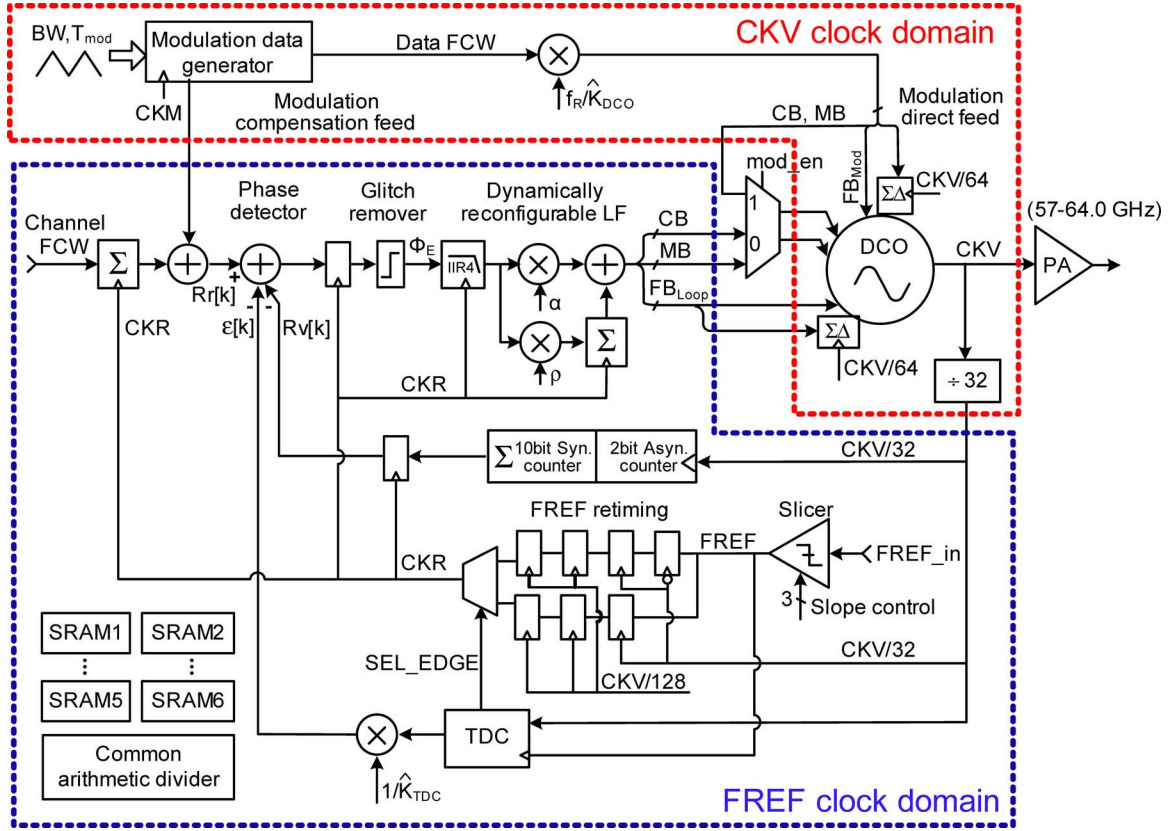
CKV clock domain

BW,$T_{mod}$

Modulation data generator

CKM

Data FCW

$f_R/\hat{K}_{DCO}$

Modulation compensation feed

CB, MB

Modulation direct feed

mod_en

$FB_{Mod}$

$\Sigma\Delta$

CKV/64

(57-64.0 GHz)

Channel FCW

$\Sigma$

Phase detector

Glitch remover

Dynamically reconfigurable LF

$\Phi_E$

IIR4

CB

MB

1

0

DCO

CKV

PA

+

Rr[k]

-

-

$\alpha$

$FB_{Loop}$

CKR

ε[k]

Rv[k]

$\rho$

$\Sigma$

$\Sigma\Delta$

CKV/64

CKR

÷ 32

$\Sigma$ 10bit Syn. counter

2bit Asyn. counter

CKV/32

FREF retiming

Slicer

FREF

FREF_in

CKR

3

Slope control

SRAM1

SRAM2

⋮

⋮

SRAM5

SRAM6

SEL_EDGE

CKV/32

CKV/128

TDC

Common arithmetic divider

$1/\hat{K}_{TDC}$

FREF clock domain